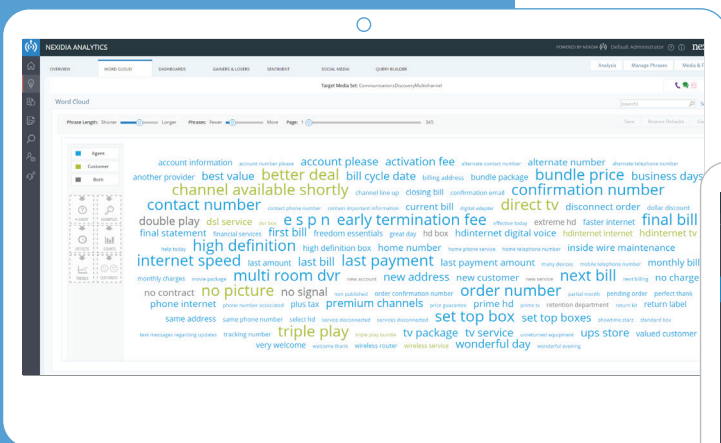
NEXIDIA ANALYTICS

POWERED BY NEXIDIA Default Administrator nex

OVERVIEW WORD CLOUD DASHBOARDS GAINERS & LOSERS SENTIMENT SOCIAL MEDIA QUERY BUILDER

Analysis Manage Phrases Media & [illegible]

Target Media Set: CommunicationsDiscoveryMultichannel

Word Cloud

Phrase Length: Shorter Longer Phrases: Fewer More Page: 1 345

Save Restore Defaults

Agent
Customer
Both

account information account number please account please activation fee alternate contact number alternate number alternate telephone number another provider best value better deal bill cycle date billing address bundle package bundle price business days channel available shortly channel line up closing bill confirmation email confirmation number contact number contact phone number contain important information current bill digital adapter direct tv disconnect order dollar discount double play dsl service dvr box e s p n early termination fee effective today extreme hd faster internet final bill final statement financial services first bill freedom essentials great day hd box hdinternet digital voice hdinternet internet hdinternet tv help today high definition high definition box home number home phone service home telephone number inside wire maintenance internet speed last amount last bill last payment last payment amount many devices mobile telephone number monthly bill monthly charges movie package multi room dvr new account new address new customer new service next bill next billing no charge no contract no picture no signal non published order confirmation number order number partial month pending order perfect thanks phone internet phone number associated plus tax premium channels price guarantee prime hd prime tv retention department return kit return label same address same phone number select hd service disconnected services disconnected set top box set top boxes showtime starz standard box text messages regarding updates tracking number triple play triple play bundle tv package tv service unreturned equipment ups store valued customer very welcome welcome thanks wireless router wireless service wonderful day wonderful evening